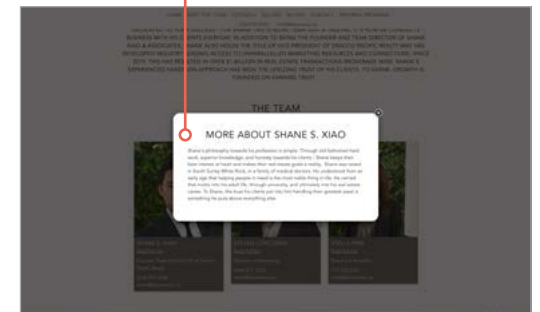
THE TEAM

MORE ABOUT SHANE S. XIAO

Shane's philosophy towards his profession is simple: Through old-fashioned hard work, superior knowledge, and honesty towards his clients – Shane keeps their best interest at heart and makes their real estate goals a reality. Shane was raised in South Surrey White Rock, in a family of medical doctors. He understood from an early age that helping people in need is the most noble thing in life. He carried that motto into his adult life, through university, and ultimately into his real estate career. To Shane, the trust his clients put into him handling their greatest asset is something he puts above everything else.

SHANE S. XIAO

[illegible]

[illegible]

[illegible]